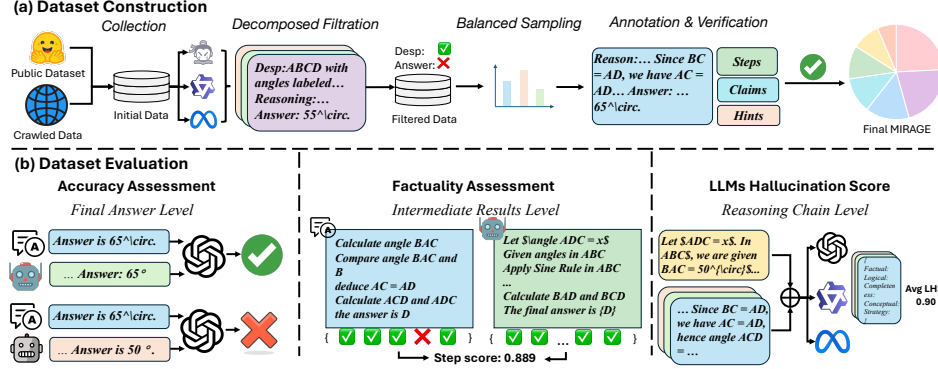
(a) Dataset Construction

Collection

Public Dataset

Crawled Data

Initial Data

Decomposed Filtration

Desp:ABCD with angles labeled... Reasoning:... Answer: 55^\circ.

Desp: ✅
Answer: ❌

Filtered Data

Balanced Sampling

Annotation & Verification

Reason:... Since BC = AD, we have AC = AD... Answer: ... 65^\circ.

Steps

Claims

Hints

Final MIRAGE

(b) Dataset Evaluation

Accuracy Assessment

Final Answer Level

Answer is 65^\circ.

... Answer: 65°

Answer is 65^\circ.

Answer is 50 °.

Factuality Assessment

Intermediate Results Level

Calculate angle BAC
Compare angle BAC and B
deduce AC = AD
Calculate ACD and ADC
the answer is D

Let $\angle ADC = x$
Given angles in ABC
Apply Sine Rule in ABC
...
Calculate BAD and BCD
The final answer is {D}

{ ✅ ✅ ✅ ❌ ✅ ✅ ... ✅ ✅ }

Step score: 0.889

LLMs Hallucination Score

Reasoning Chain Level

Let $ADC = x$. In ABC$, we are given BAC = 50^{\circ}$...

... Since BC = AD, we have AC = AD, hence angle ACD = ...

Factual:
Logical:
Completeness:
Conceptual:
Strategy:

Avg LH
0.90